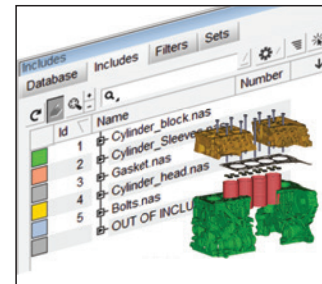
Includes

Database | Includes | Filters | Sets

| Id | Name | Number |
|---|---|---|
| 1 | Cylinder_block.nas | |
| 2 | Cylinder_Sleeve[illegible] | |
| 3 | Gasket.nas | |
| 4 | Cylinder_head.nas | |
| 5 | Bolts.nas | |
| | OUT OF INCLU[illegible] | |